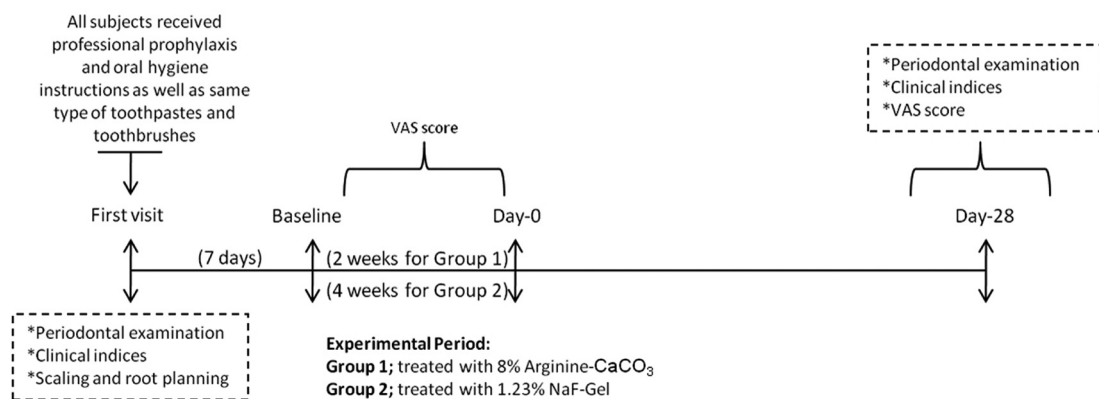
All subjects received professional prophylaxis and oral hygiene instructions as well as same type of toothpastes and toothbrushes

*Periodontal examination
*Clinical indices
*VAS score

VAS score

First visit

Baseline

Day-0

Day-28

(7 days)

(2 weeks for Group 1)

(4 weeks for Group 2)

*Periodontal examination
*Clinical indices
*Scaling and root planning

**Experimental Period:**
**Group 1;** treated with 8% Arginine-$CaCO_3$
**Group 2;** treated with 1.23% NaF-Gel